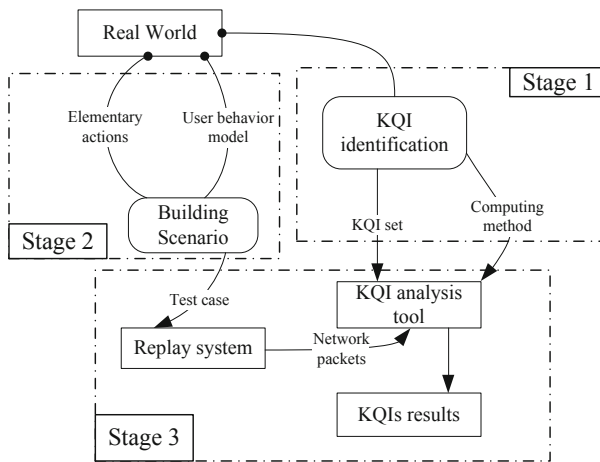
Real World

Stage 1

Elementary actions

User behavior model

KQI identification

Building Scenario

Stage 2

KQI set

Computing method

Test case

KQI analysis tool

Replay system

Network packets

KQIs results

Stage 3